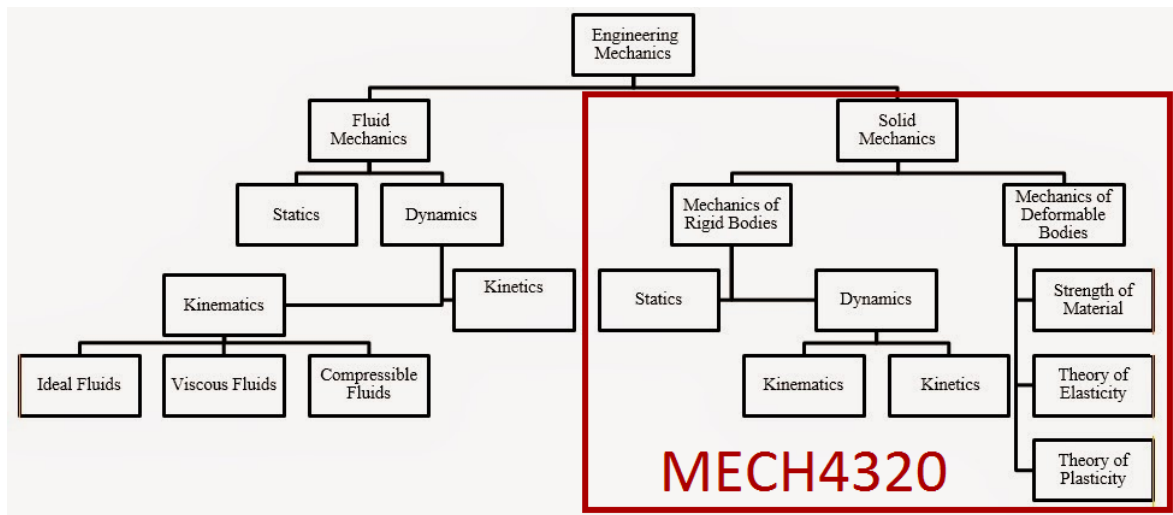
Engineering Mechanics

Fluid Mechanics

Statics

Dynamics

Kinematics

Kinetics

Ideal Fluids

Viscous Fluids

Compressible Fluids

Solid Mechanics

Mechanics of Rigid Bodies

Mechanics of Deformable Bodies

Statics

Dynamics

Kinematics

Kinetics

Strength of Material

Theory of Elasticity

Theory of Plasticity

MECH4320